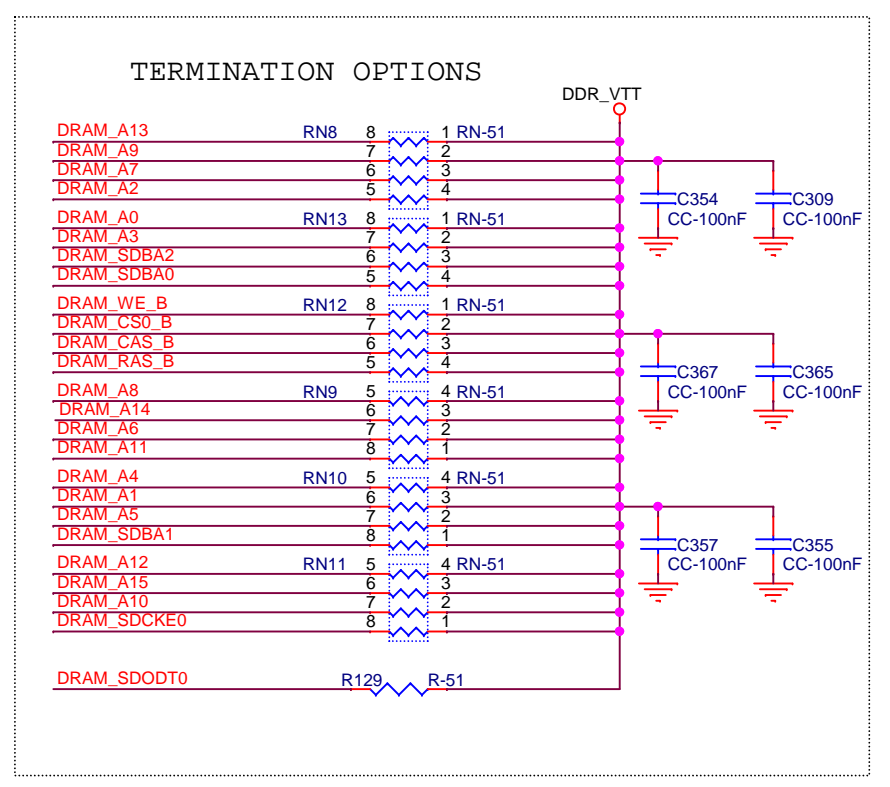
TERMINATION OPTIONS

DDR_VTT

DRAM_A13
DRAM_A9
DRAM_A7
DRAM_A2
RN8 8 1 RN-51
7 2
6 3
5 4

DRAM_A0
DRAM_A3
DRAM_SDBA2
DRAM_SDBA0
RN13 8 1 RN-51
7 2
6 3
5 4

DRAM_WE_B
DRAM_CS0_B
DRAM_CAS_B
DRAM_RAS_B
RN12 8 1 RN-51
7 2
6 3
5 4

DRAM_A8
DRAM_A14
DRAM_A6
DRAM_A11
RN9 5 4 RN-51
6 3
7 2
8 1

DRAM_A4
DRAM_A1
DRAM_A5
DRAM_SDBA1
RN10 5 4 RN-51
6 3
7 2
8 1

DRAM_A12
DRAM_A15
DRAM_A10
DRAM_SDCKE0
RN11 5 4 RN-51
6 3
7 2
8 1

DRAM_SDODT0
R129 R-51

C354
CC-100nF
C309
CC-100nF
C367
CC-100nF
C365
CC-100nF
C357
CC-100nF
C355
CC-100nF